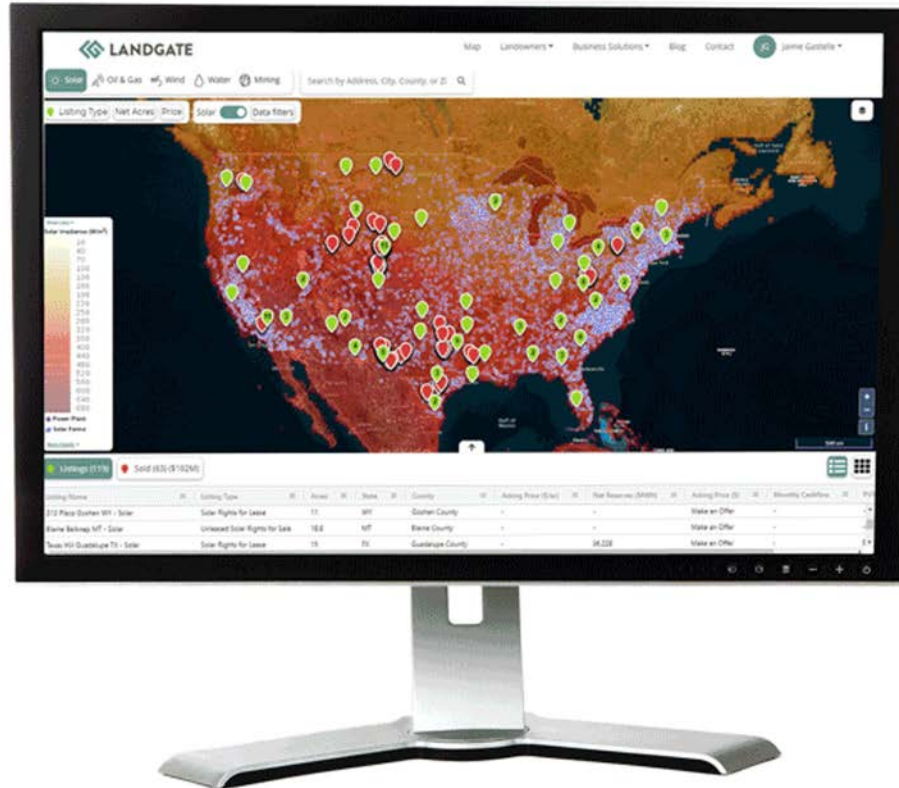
LANDGATE

Map Landowners Business Solutions Blog Contact JG Jaime Gastelle

Solar Oil & Gas Wind Water Mining Search by Address, City, County, or ZI

Listing Type Net Acres Price Solar Data filters

Solar Irradiance (W/m²)

Power Plant
Solar Farms

Listings (115) Sold (63) ($102M)

| Listing Name | Listing Type | Acres | State | County | Asking Price ($/ac) | Net Reserves (MWh) | Asking Price ($) | Monthly Cashflow |
|---|---|---|---|---|---|---|---|---|
| 212 Plaza Goshen WY - Solar | Solar Rights for Lease | 11 | WY | Goshen County | - | - | Make an Offer | - |
| Blaine Belknap MT - Solar | Unleased Solar Rights for Sale | 18.6 | MT | Blaine County | - | - | Make an Offer | - |
| Texas Hill Guadalupe TX - Solar | Solar Rights for Lease | 19 | TX | Guadalupe County | - | 38,228 | Make an Offer | - |